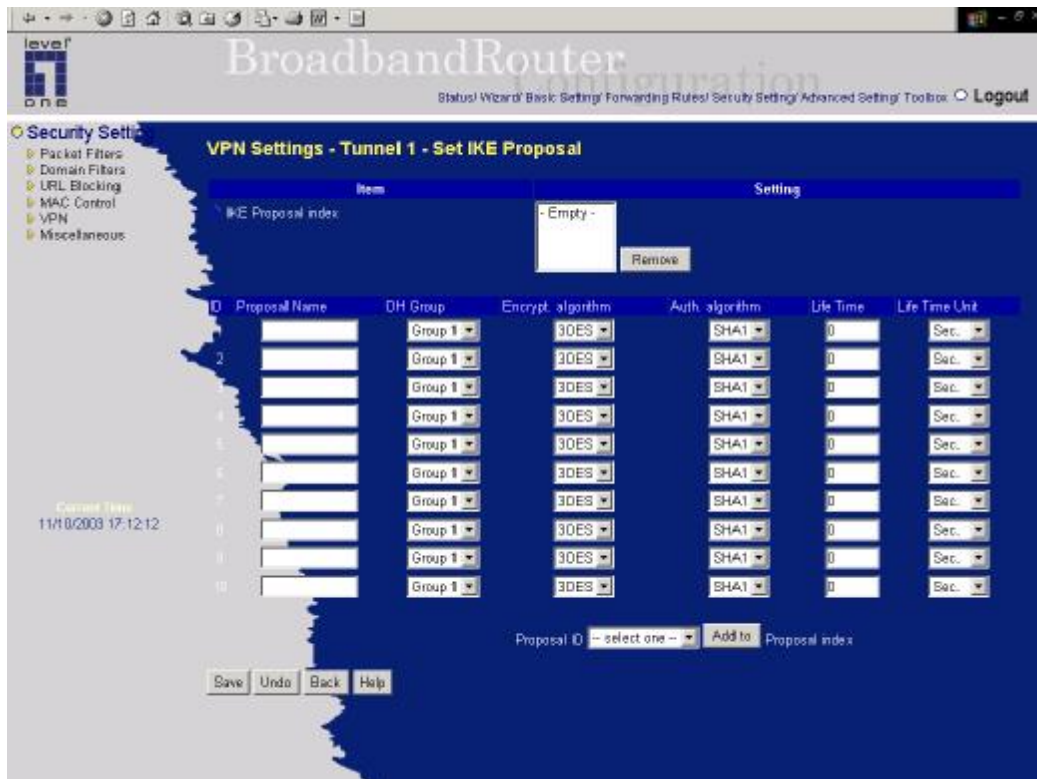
level one

BroadbandRouter Configuration

Status/ Wizard/ Basic Setting/ Forwarding Rules/ Security Setting/ Advanced Setting/ Toolbox ○ Logout

○ Security Setti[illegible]
Packet Filters
Domain Filters
URL Blocking
MAC Control
VPN
Miscellaneous

Current Time
11/10/2003 17:12:12

VPN Settings - Tunnel 1 - Set IKE Proposal

| Item | Setting |
|---|---|
| IKE Proposal index | - Empty - Remove |

| ID | Proposal Name | DH Group | Encrypt. algorithm | Auth. algorithm | Life Time | Life Time Unit |
|---|---|---|---|---|---|---|
| 1 | | Group 1 | 3DES | SHA1 | 0 | Sec. |
| 2 | | Group 1 | 3DES | SHA1 | 0 | Sec. |
| 3 | | Group 1 | 3DES | SHA1 | 0 | Sec. |
| 4 | | Group 1 | 3DES | SHA1 | 0 | Sec. |
| 5 | | Group 1 | 3DES | SHA1 | 0 | Sec. |
| 6 | | Group 1 | 3DES | SHA1 | 0 | Sec. |
| 7 | | Group 1 | 3DES | SHA1 | 0 | Sec. |
| 8 | | Group 1 | 3DES | SHA1 | 0 | Sec. |
| 9 | | Group 1 | 3DES | SHA1 | 0 | Sec. |
| 10 | | Group 1 | 3DES | SHA1 | 0 | Sec. |

Proposal ID -- select one -- Add to Proposal index

Save Undo Back Help